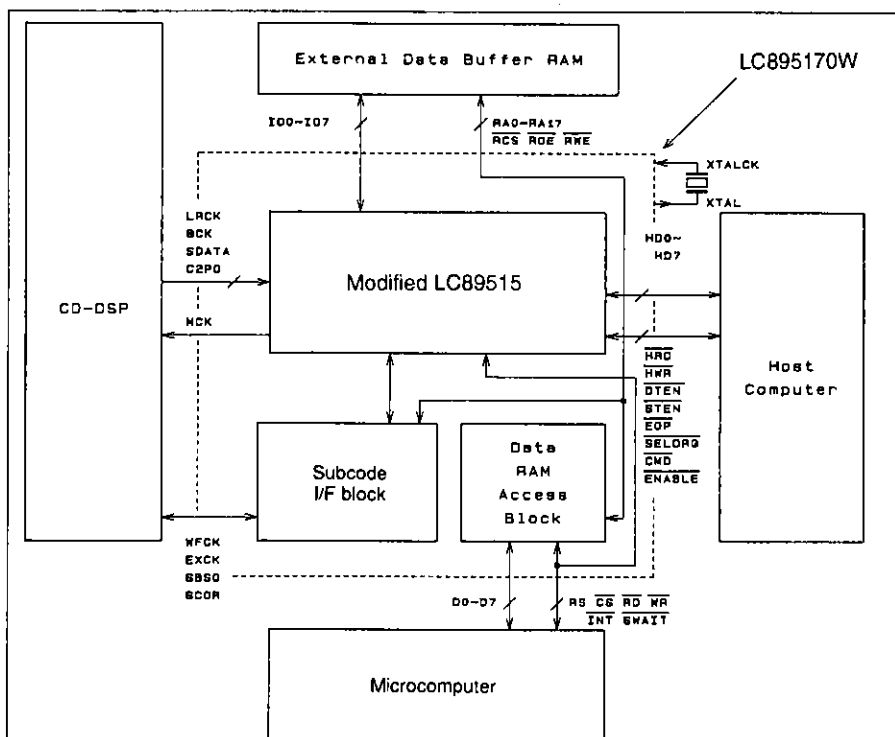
External Data Buffer RAM

LC895170W

IO0~IO7

RA0~RA17
$\overline{RCS}$ $\overline{ROE}$ $\overline{RWE}$

XTALCK

XTAL

LRCK
BCK
SDATA
C2PO

HD0~
HD7

Modified LC89515

CD-DSP

MCK

$\overline{HRD}$
$\overline{HWR}$
$\overline{DTEN}$
$\overline{STEN}$
$\overline{EOP}$
$\overline{SELDRQ}$
$\overline{CMD}$
$\overline{ENABLE}$

Host
Computer

Subcode
I/F block

Data
RAM
Access
Block

WFCK
EXCK
SBSO
SCOR

D0~D7

RS $\overline{CS}$ $\overline{RD}$ $\overline{WR}$
$\overline{INT}$ $\overline{SWAIT}$

Microcomputer